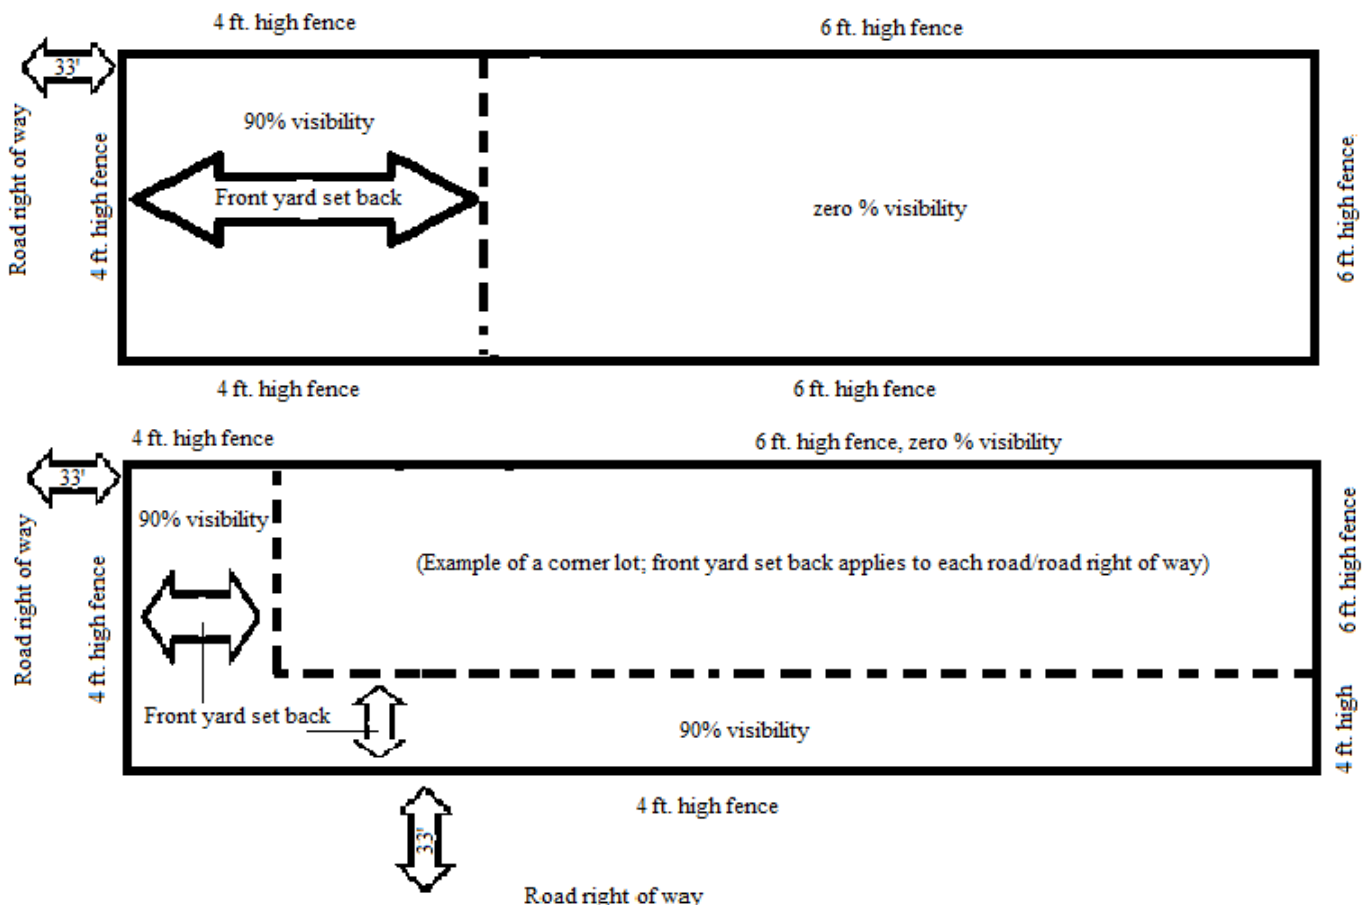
4 ft. high fence

6 ft. high fence

33'

Road right of way

4 ft. high fence

90% visibility

Front yard set back

zero % visibility

6 ft. high fence

4 ft. high fence

6 ft. high fence

4 ft. high fence

6 ft. high fence, zero % visibility

33'

Road right of way

90% visibility

(Example of a corner lot; front yard set back applies to each road/road right of way)

6 ft. high fence

4 ft. high fence

Front yard set back

90% visibility

4 ft. high

4 ft. high fence

33'

Road right of way